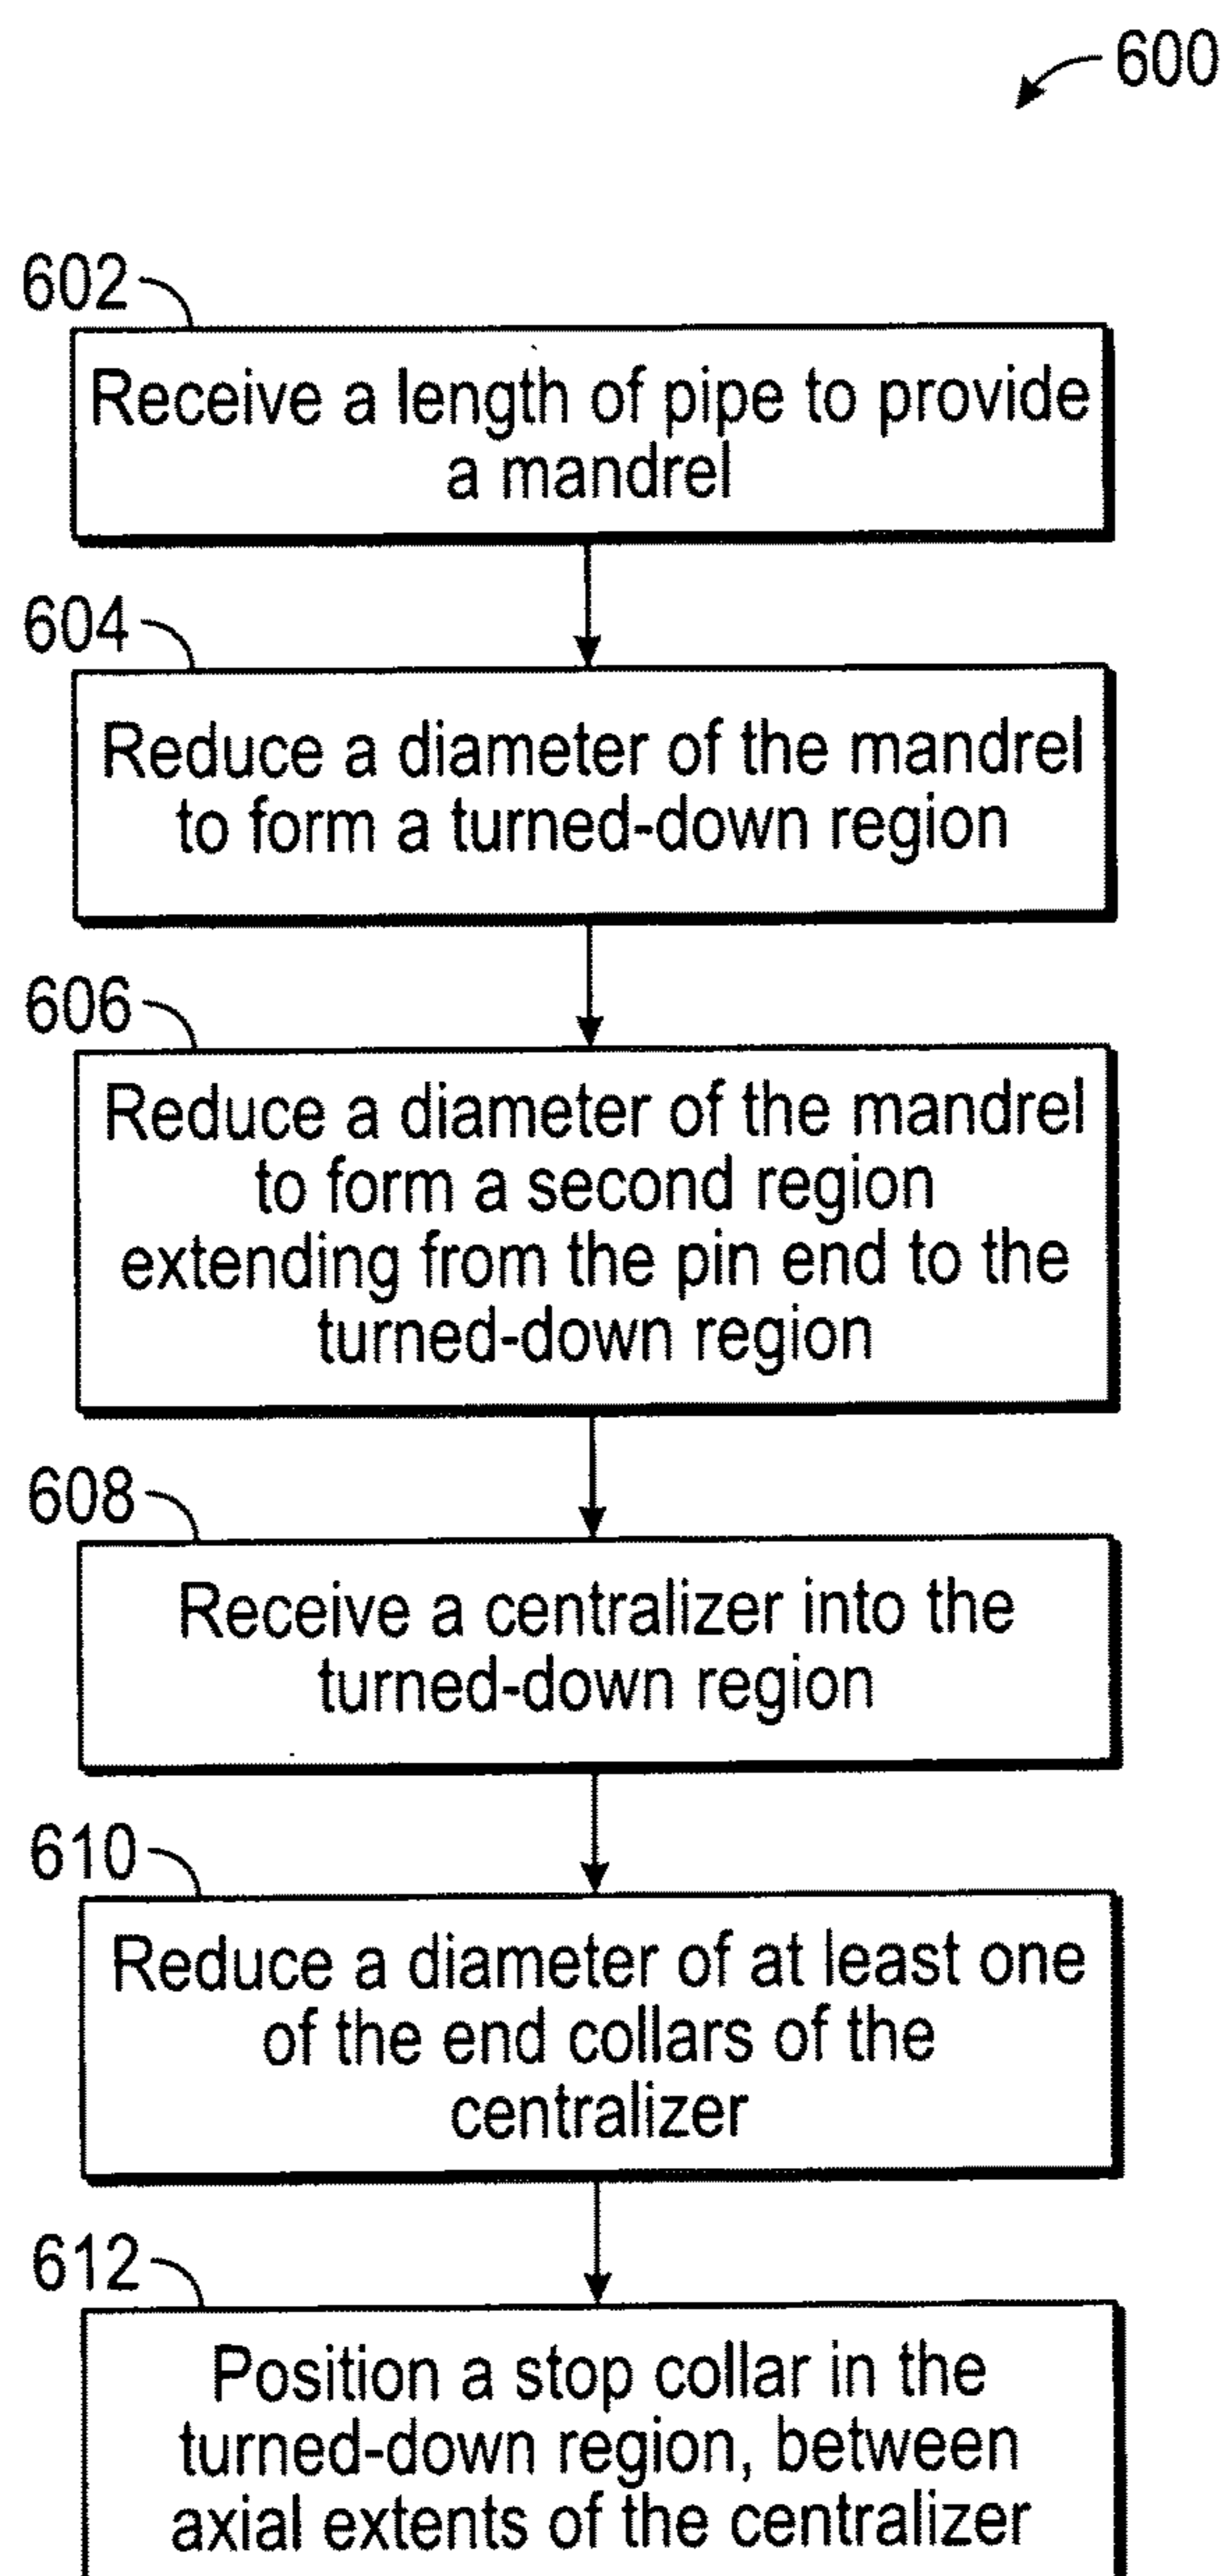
600

602

Receive a length of pipe to provide a mandrel

604

Reduce a diameter of the mandrel to form a turned-down region

606

Reduce a diameter of the mandrel to form a second region extending from the pin end to the turned-down region

608

Receive a centralizer into the turned-down region

610

Reduce a diameter of at least one of the end collars of the centralizer

612

Position a stop collar in the turned-down region, between axial extents of the centralizer